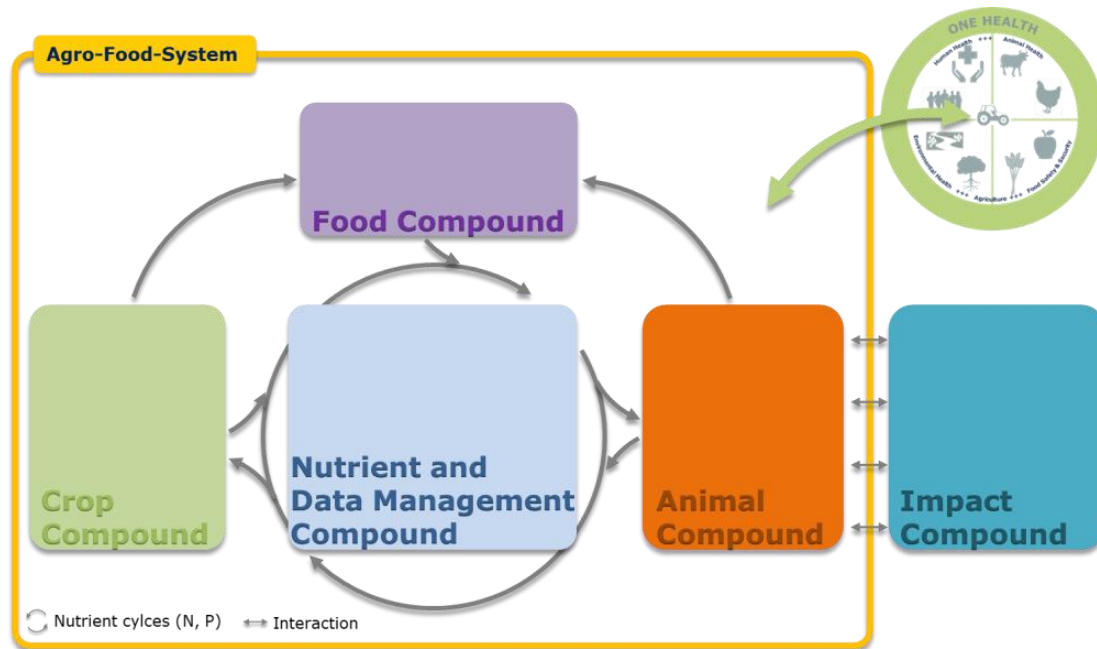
Agro-Food-System

ONE HEALTH

Human Health +++ Animal Health

Environmental Health +++ Agriculture +++ Food Safety & Security

Food Compound

Crop Compound

Nutrient and Data Management Compound

Animal Compound

Impact Compound

Nutrient cylces (N, P) Interaction